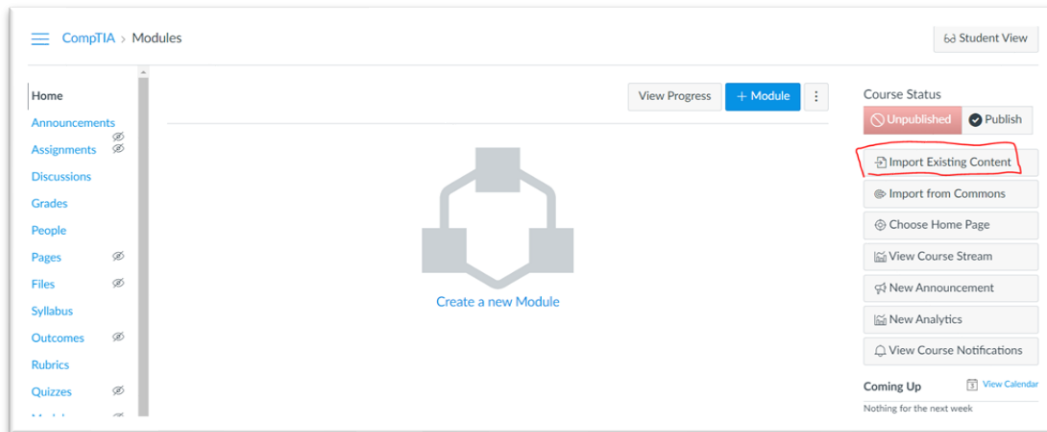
CompTIA > Modules

Student View

Home
Announcements
Assignments
Discussions
Grades
People
Pages
Files
Syllabus
Outcomes
Rubrics
Quizzes
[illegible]

View Progress
+ Module

Create a new Module

Course Status
Unpublished
Publish
Import Existing Content
Import from Commons
Choose Home Page
View Course Stream
New Announcement
New Analytics
View Course Notifications

Coming Up
View Calendar
Nothing for the next week